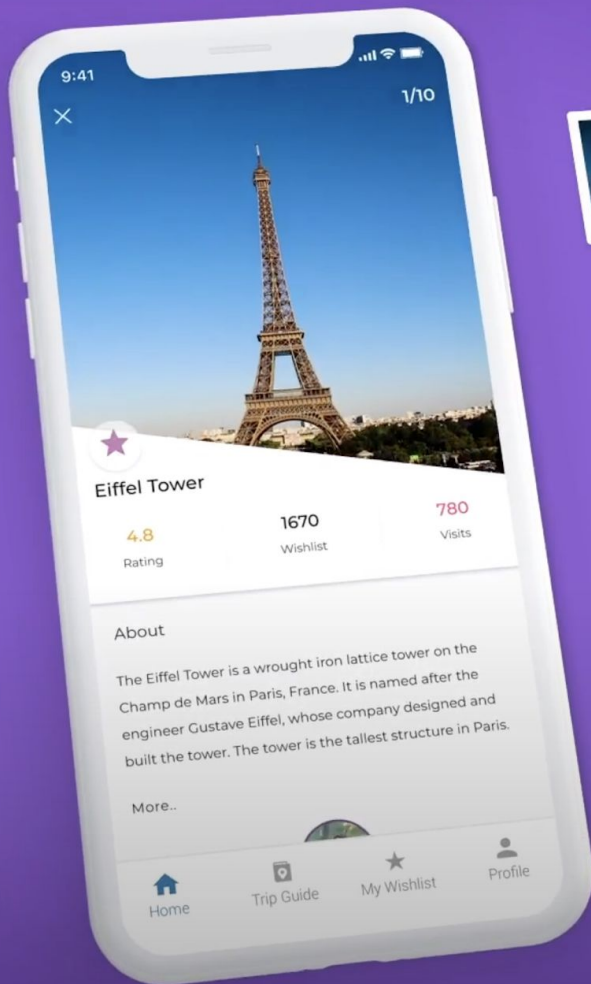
9:41

1/10

Eiffel Tower

4.8
Rating

1670
Wishlist

780
Visits

About

The Eiffel Tower is a wrought iron lattice tower on the Champ de Mars in Paris, France. It is named after the engineer Gustave Eiffel, whose company designed and built the tower. The tower is the tallest structure in Paris.

More..

Home

Trip Guide

My Wishlist

Profile